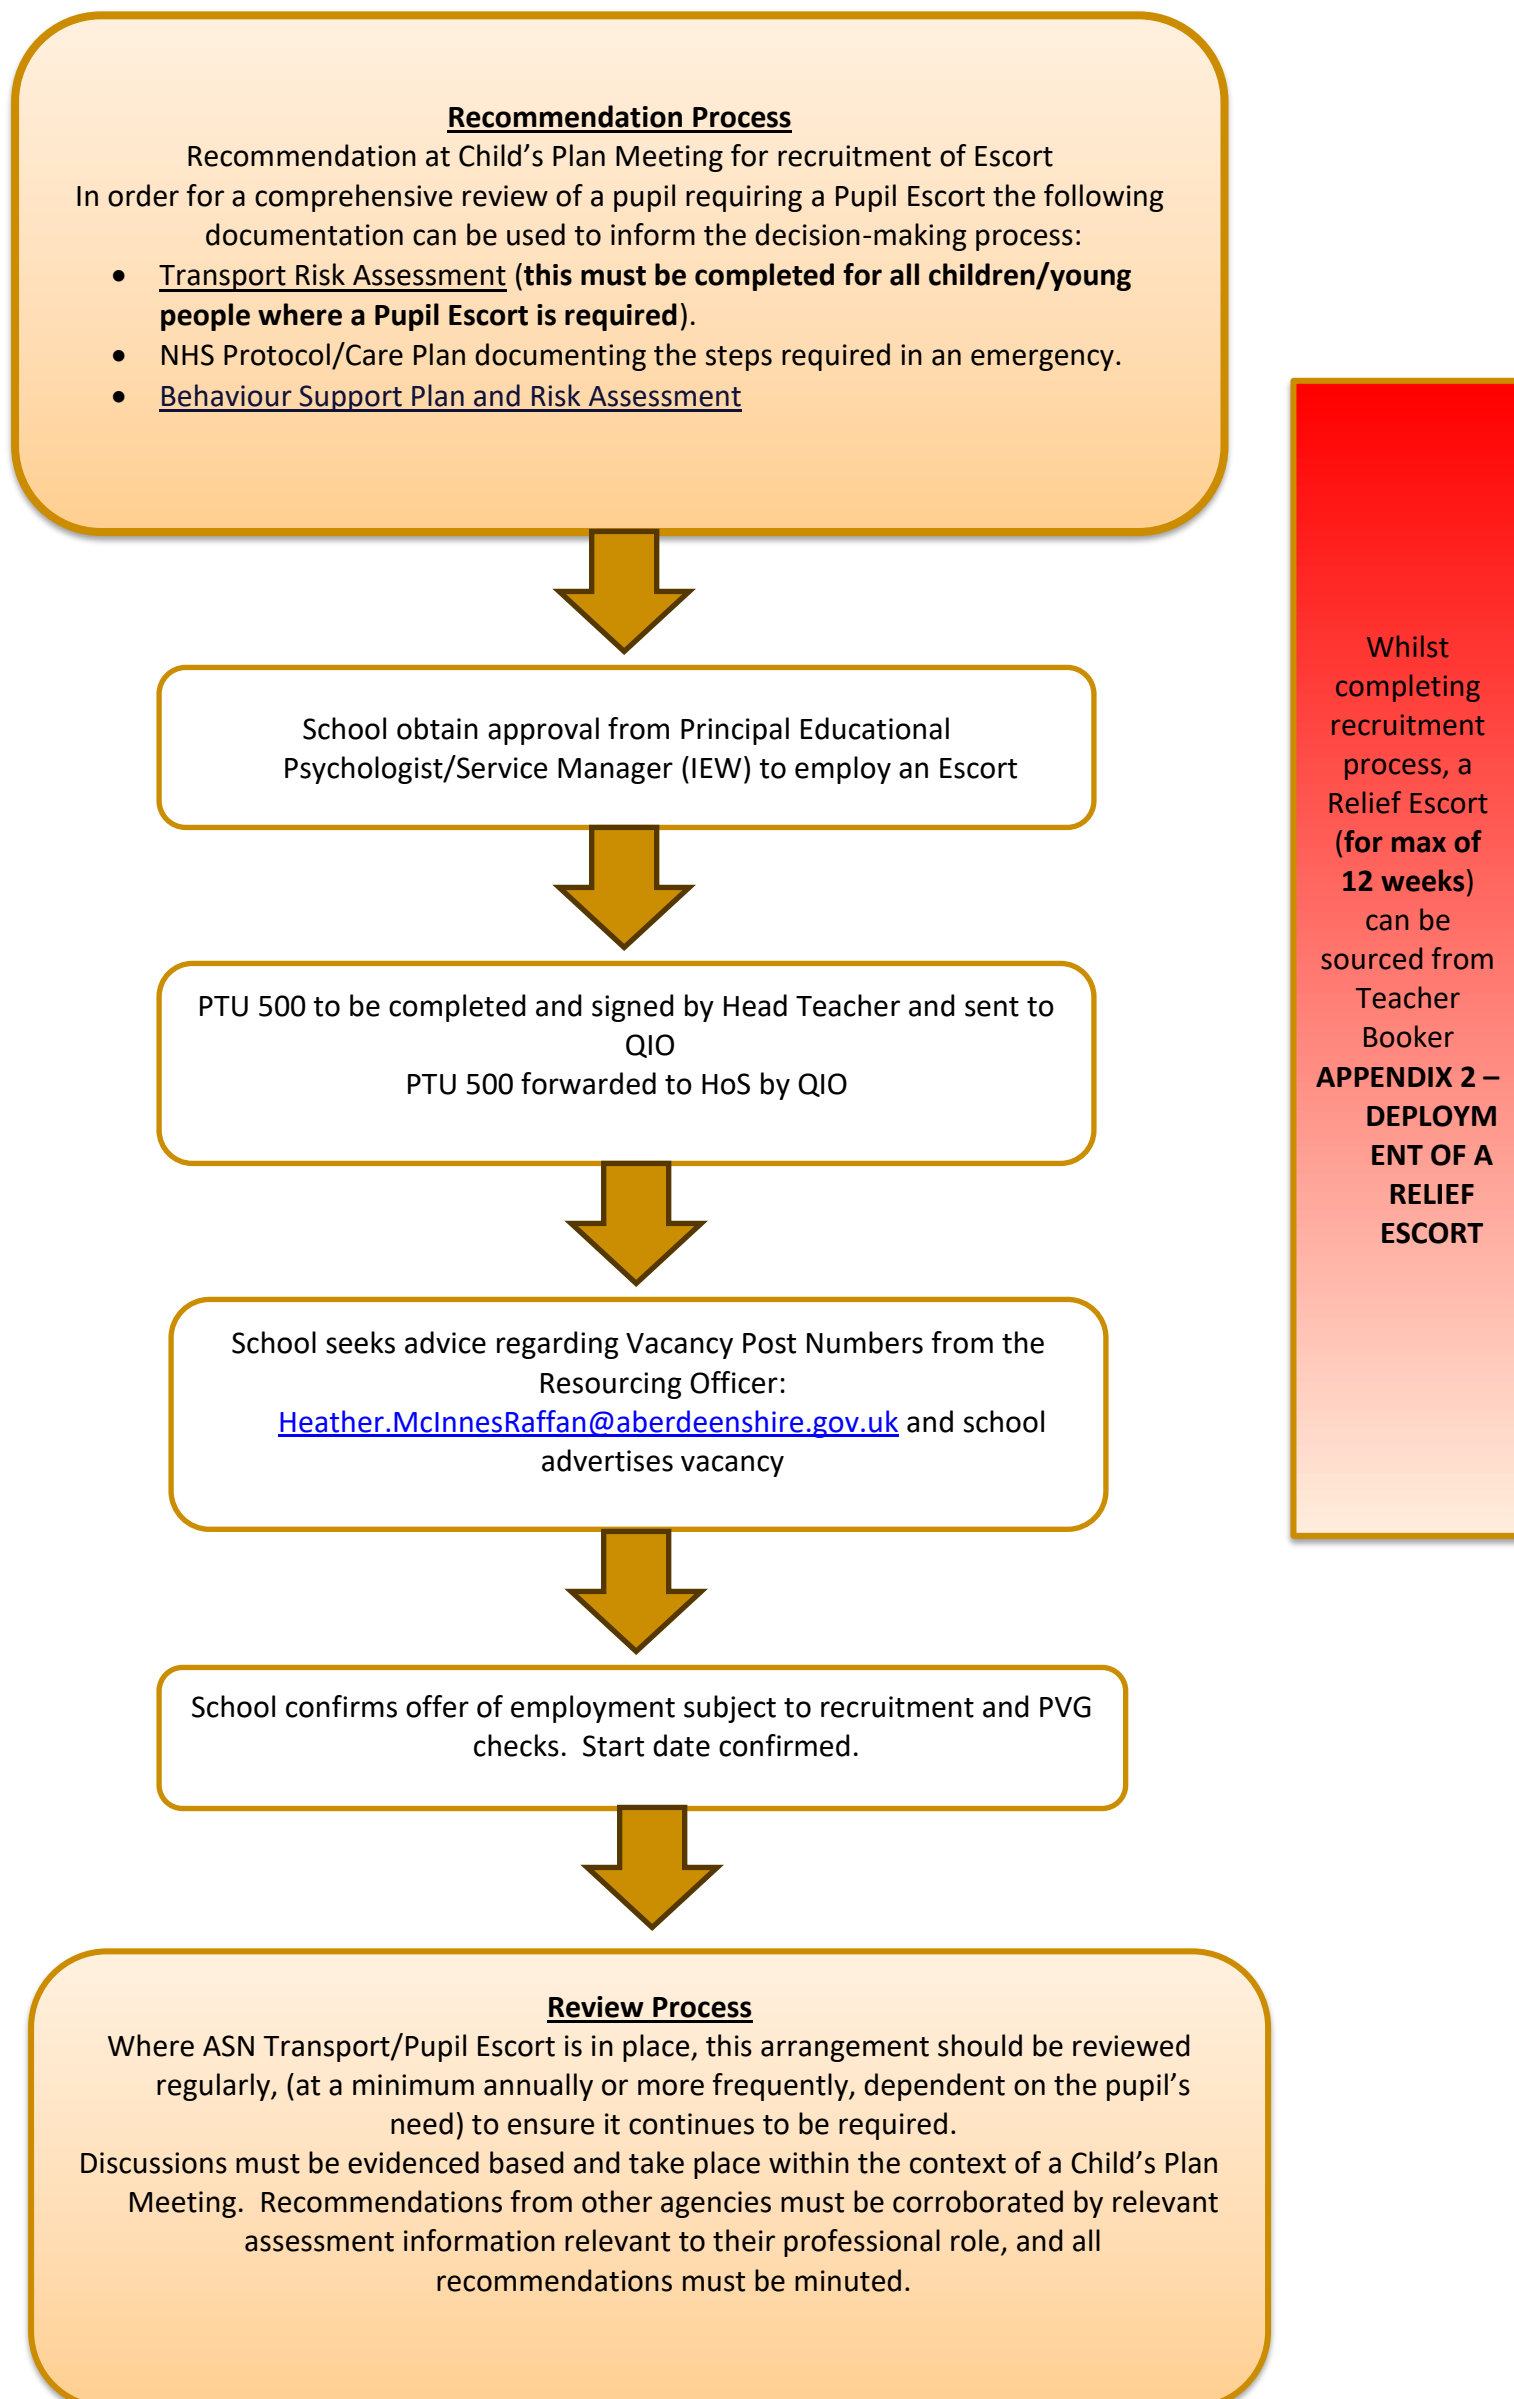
Recommendation Process

Recommendation at Child's Plan Meeting for recruitment of Escort

In order for a comprehensive review of a pupil requiring a Pupil Escort the following documentation can be used to inform the decision-making process:

- Transport Risk Assessment (**this must be completed for all children/young people where a Pupil Escort is required**).
- NHS Protocol/Care Plan documenting the steps required in an emergency.
- Behaviour Support Plan and Risk Assessment

School obtain approval from Principal Educational Psychologist/Service Manager (IEW) to employ an Escort

PTU 500 to be completed and signed by Head Teacher and sent to QIO
PTU 500 forwarded to HoS by QIO

School seeks advice regarding Vacancy Post Numbers from the Resourcing Officer: Heather.McInnesRaffan@aberdeenshire.gov.uk and school advertises vacancy

School confirms offer of employment subject to recruitment and PVG checks. Start date confirmed.

Review Process

Where ASN Transport/Pupil Escort is in place, this arrangement should be reviewed regularly, (at a minimum annually or more frequently, dependent on the pupil's need) to ensure it continues to be required.

Discussions must be evidenced based and take place within the context of a Child's Plan Meeting. Recommendations from other agencies must be corroborated by relevant assessment information relevant to their professional role, and all recommendations must be minuted.

Whilst completing recruitment process, a Relief Escort (**for max of 12 weeks**) can be sourced from Teacher Booker **APPENDIX 2 – DEPLOYMENT OF A RELIEF ESCORT**